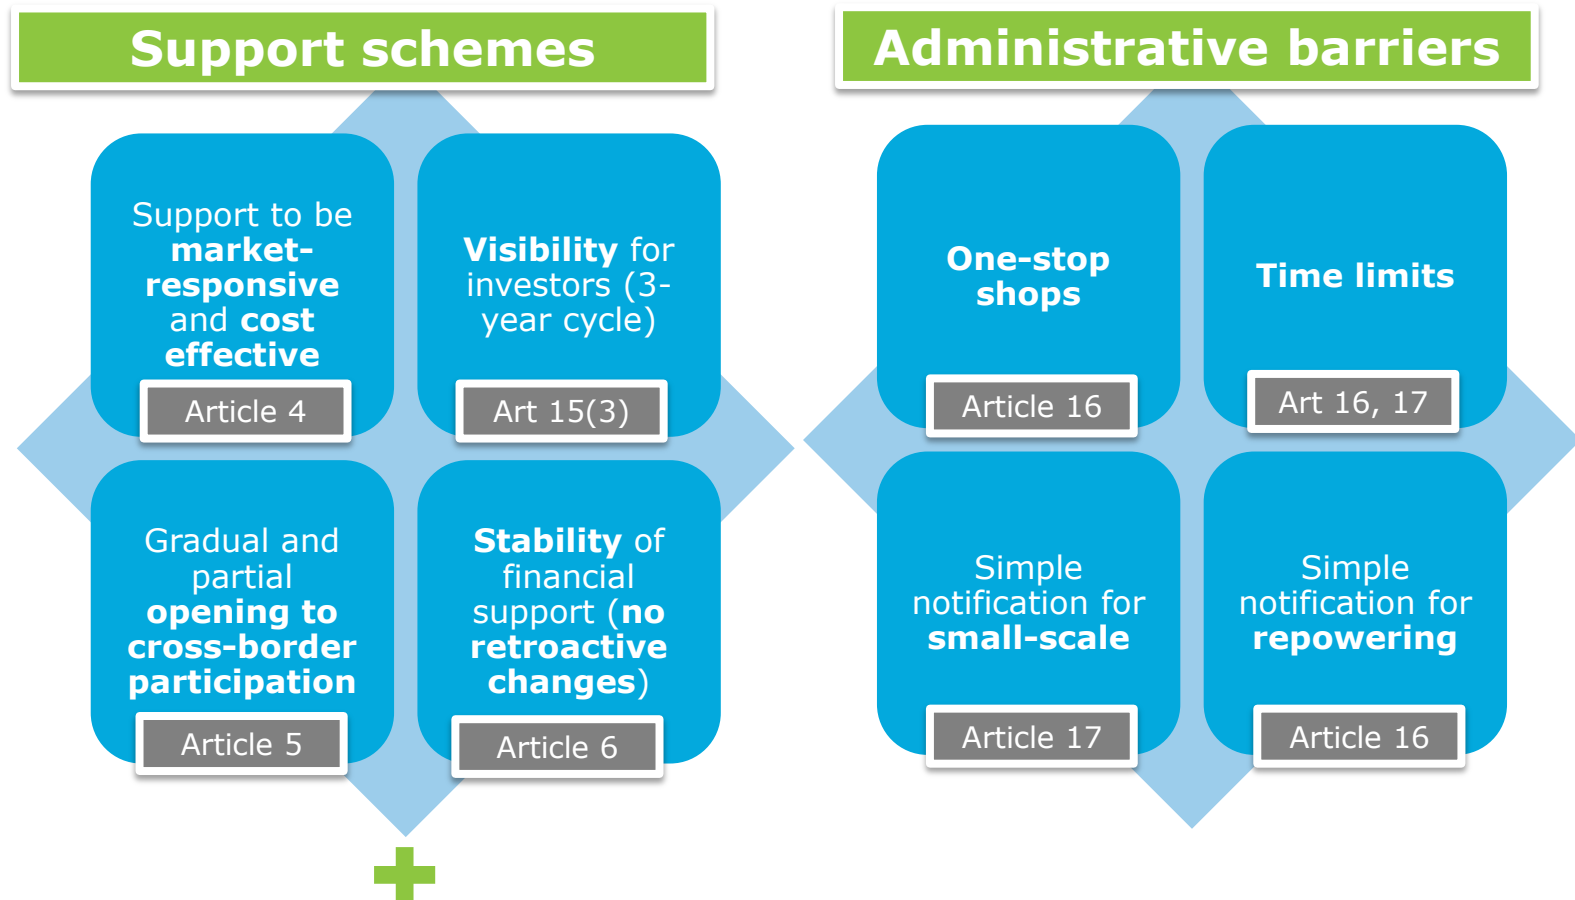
Support schemes

Support to be market-responsive and cost effective

Article 4

Visibility for investors (3-year cycle)

Art 15(3)

Gradual and partial opening to cross-border participation

Article 5

Stability of financial support (no retroactive changes)

Article 6

Administrative barriers

One-stop shops

Article 16

Time limits

Art 16, 17

Simple notification for small-scale

Article 17

Simple notification for repowering

Article 16